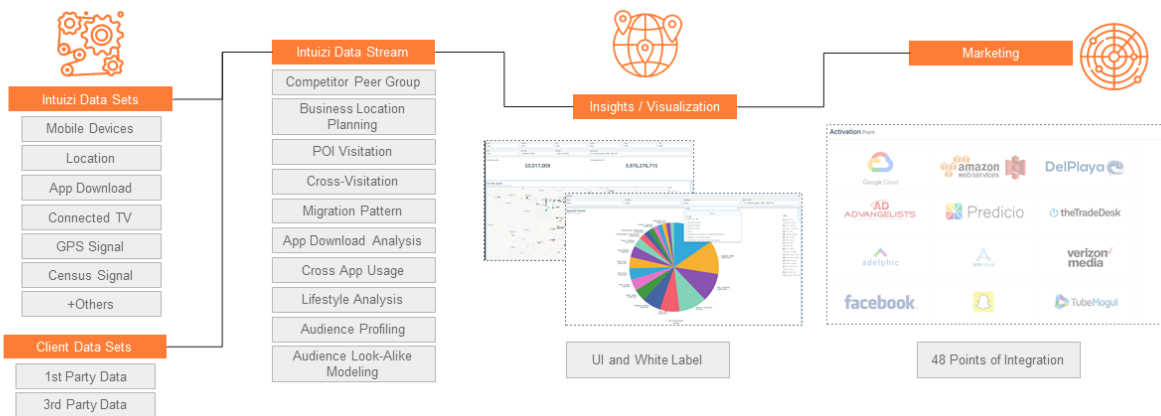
Intuizi Data Sets
Mobile Devices
Location
App Download
Connected TV
GPS Signal
Census Signal
+Others

Client Data Sets
1st Party Data
3rd Party Data

Intuizi Data Stream
Competitor Peer Group
Business Location Planning
POI Visitation
Cross-Visitation
Migration Pattern
App Download Analysis
Cross App Usage
Lifestyle Analysis
Audience Profiling
Audience Look-Alike Modeling

Insights / Visualization
53,017,009
5,976,276,715
UI and White Label

Marketing
Activation Point
Google Cloud
amazon webservices
DelPlaya
AD ADVANGELISTS
Predicio
theTradeDesk
adelphic
verizon media
facebook
TubeMogul
48 Points of Integration